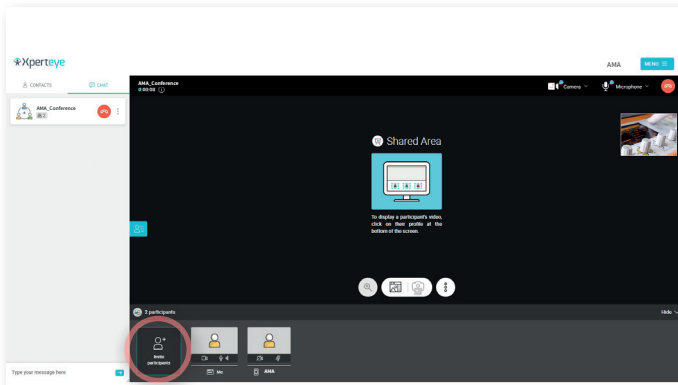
Xperteye

AMA

MENU

CONTACTS

CHAT

AMA_Conference

2

AMA_Conference
0:00:08

Camera

Microphone

Shared Area

To display a participant's video, click on their profile at the bottom of the screen.

2 participants

Hide

Invite participants

Me

AMA

Type your message here